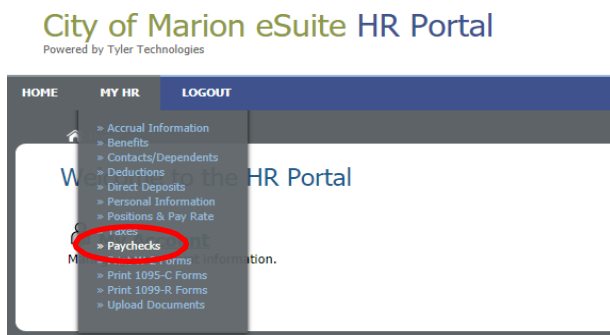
City of Marion eSuite HR Portal
Powered by Tyler Technologies

HOME MY HR LOGOUT

» Accrual Information
» Benefits
» Contacts/Dependents
» Deductions
» Direct Deposits
» Personal Information
» Positions & Pay Rate
» Taxes
» Paychecks
» Print W-2 Forms
» Print 1095-C Forms
» Print 1099-R Forms
» Upload Documents

We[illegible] to the HR Portal

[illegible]nt

M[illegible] information.